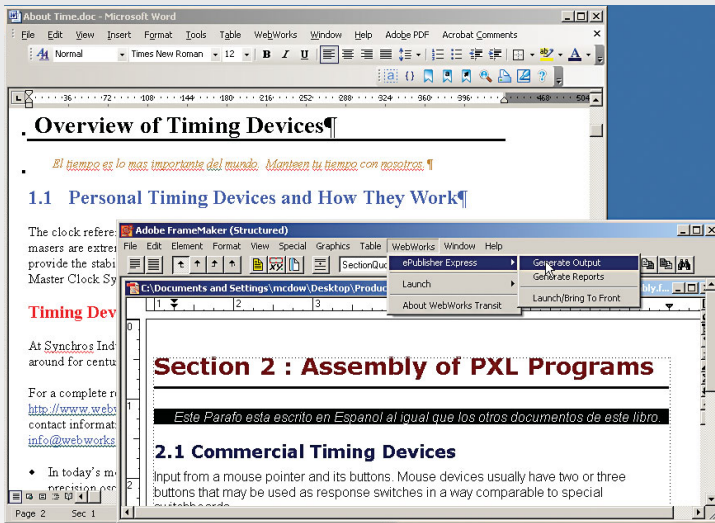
About Time.doc - Microsoft Word

File Edit View Insert Format Tools Table WebWorks Window Help Adobe PDF Acrobat Comments

Normal Times New Roman 12 B I U

36 72 108 144 180 216 252 288 324 360 396 468 504

Overview of Timing Devices¶

El tiempo es lo mas importante del mundo. Manteen tu tiempo con nosotros. ¶

1.1 Personal Timing Devices and How They Work¶

The clock refere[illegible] masers are extre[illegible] provide the stabi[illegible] Master Clock Sy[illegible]

Timing Dev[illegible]

At Synchros Ind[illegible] around for centu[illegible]

For a complete r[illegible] http://www.web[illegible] contact informat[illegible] info@webworks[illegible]

• In today's m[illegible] precision osc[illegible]

Page 2 Sec 1

Adobe FrameMaker (Structured)

File Edit Element Format View Special Graphics Table WebWorks Window Help

SectionQu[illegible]

ePublisher Express
Launch
About WebWorks Transit

Generate Output
Generate Reports
Launch/Bring To Front

C:\Documents and Settings\mcdow\Desktop\Produc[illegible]bly.f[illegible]

0 1 2 3

Section 2 : Assembly of PXL Programs

Este Parafo esta escrito en Espanol al igual que los otros documentos de este libro.

2.1 Commercial Timing Devices

Input from a mouse pointer and its buttons. Mouse devices usually have two or three buttons that may be used as response switches in a way comparable to special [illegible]